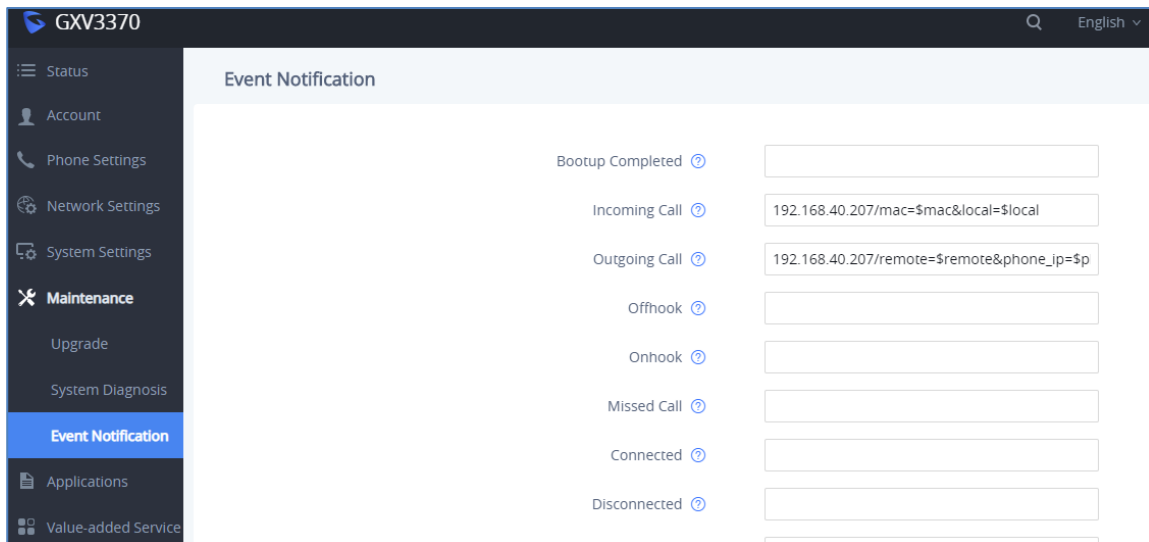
GXV3370

English

Status

Account

Phone Settings

Network Settings

System Settings

Maintenance

Upgrade

System Diagnosis

Event Notification

Applications

Value-added Service

Event Notification

Bootup Completed

Incoming Call 192.168.40.207/mac=$mac&local=$local

Outgoing Call 192.168.40.207/remote=$remote&phone_ip=$p

Offhook

Onhook

Missed Call

Connected

Disconnected